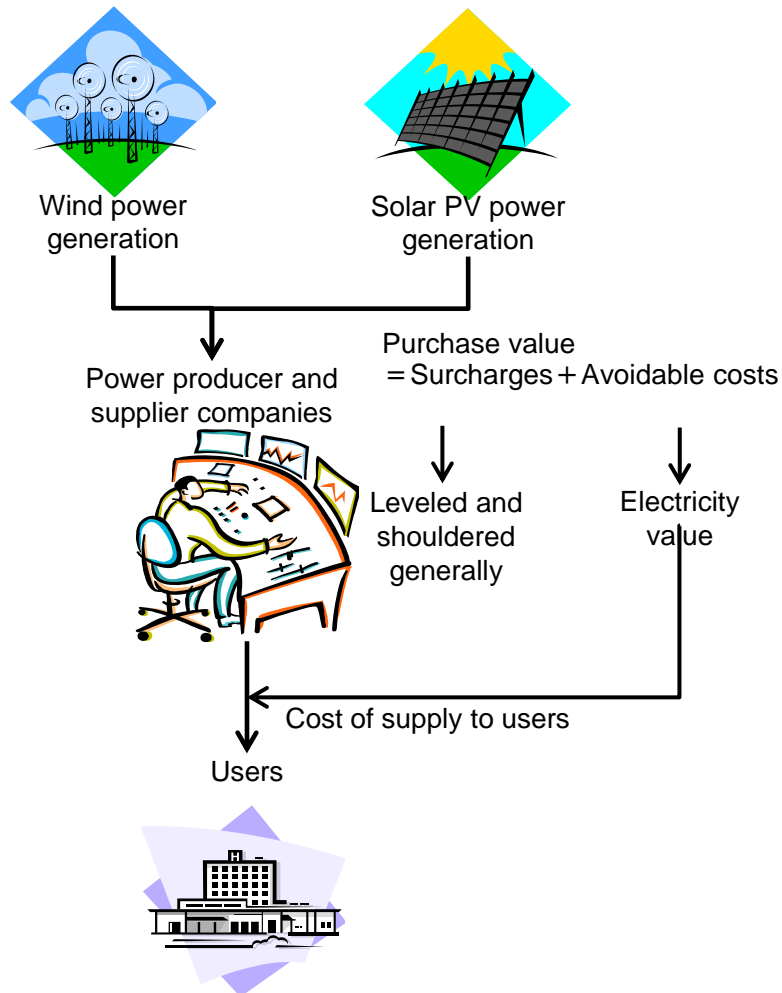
Wind power generation

Solar PV power generation

Purchase value
= Surcharges + Avoidable costs

Power producer and supplier companies

Leveled and shouldered generally

Electricity value

Cost of supply to users

Users

H